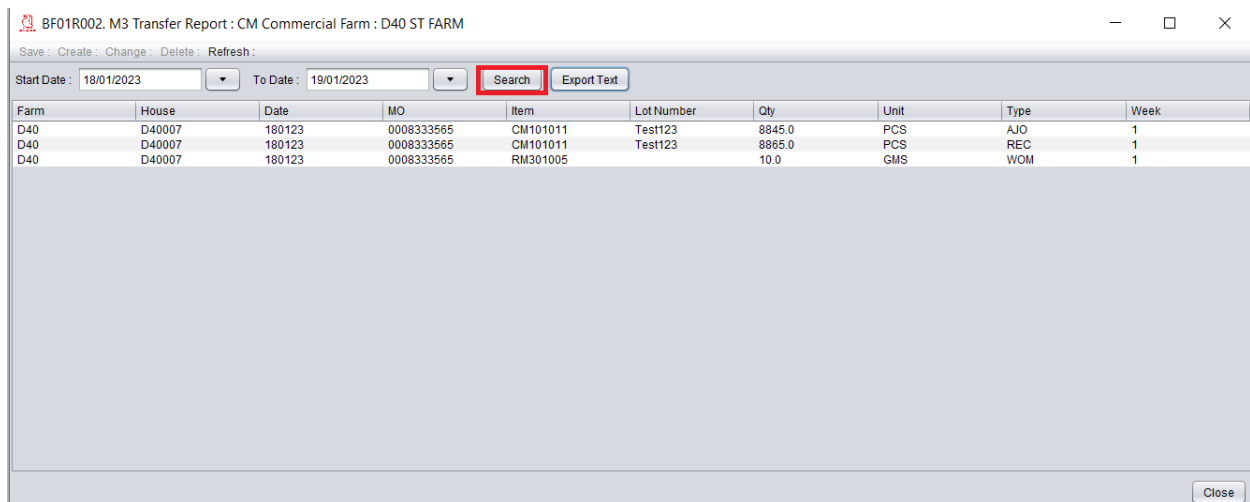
BF01R002. M3 Transfer Report : CM Commercial Farm : D40 ST FARM

Save : Create : Change : Delete : Refresh :

Start Date : 18/01/2023 To Date : 19/01/2023 Search Export Text

| Farm | House | Date | MO | Item | Lot Number | Qty | Unit | Type | Week |
|---|---|---|---|---|---|---|---|---|---|
| D40 | D40007 | 180123 | 0008333565 | CM101011 | Test123 | 8845.0 | PCS | AJO | 1 |
| D40 | D40007 | 180123 | 0008333565 | CM101011 | Test123 | 8865.0 | PCS | REC | 1 |
| D40 | D40007 | 180123 | 0008333565 | RM301005 | | 10.0 | GMS | WOM | 1 |

Close